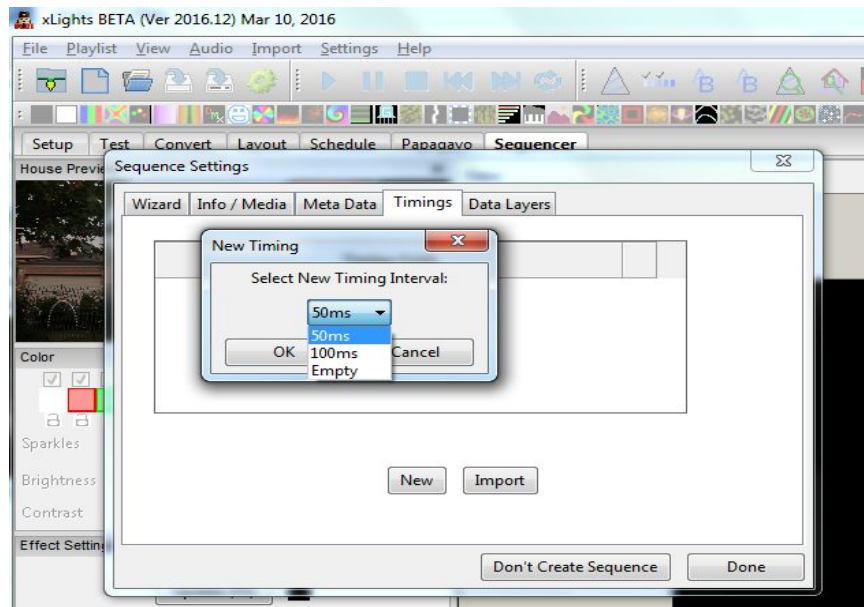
xLights BETA (Ver 2016.12) Mar 10, 2016

File Playlist View Audio Import Settings Help

Setup Test Convert Layout Schedule Papagayo Sequencer

House Previe

Sequence Settings

Wizard Info / Media Meta Data Timings Data Layers

New Timing

Select New Timing Interval:

50ms

50ms
100ms
Empty

OK Cancel

Color

Sparkles

Brightness

Contrast

Effect Settin

New Import

Don't Create Sequence Done